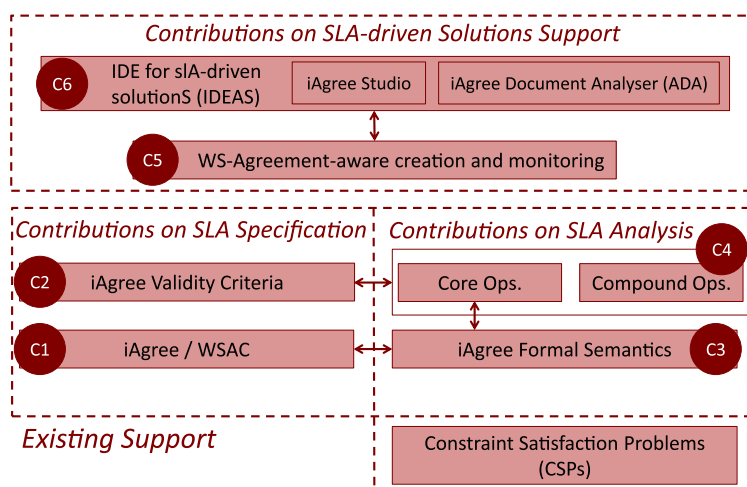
Contributions on SLA-driven Solutions Support

C6 IDE for slA-driven solutionS (IDEAS)

iAgree Studio

iAgree Document Analyser (ADA)

C5 WS-Agreement-aware creation and monitoring

Contributions on SLA Specification

C2 iAgree Validity Criteria

C1 iAgree / WSAC

Contributions on SLA Analysis

C4

Core Ops.

Compound Ops.

iAgree Formal Semantics C3

Existing Support

Constraint Satisfaction Problems (CSPs)